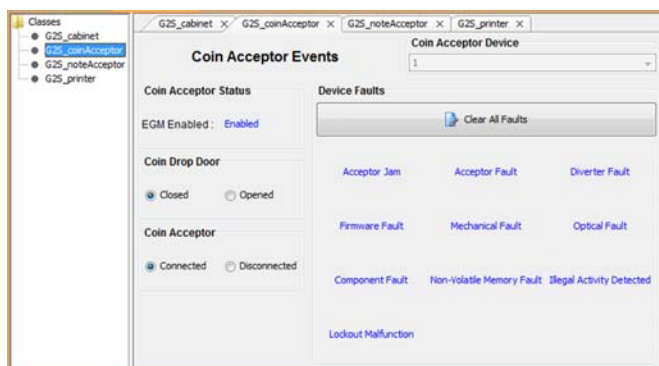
Classes
G2S_cabinet
G2S_coinAcceptor
G2S_noteAcceptor
G2S_printer

G2S_cabinet ×
G2S_coinAcceptor ×
G2S_noteAcceptor ×
G2S_printer ×

Coin Acceptor Events

Coin Acceptor Device
1

Coin Acceptor Status
EGM Enabled : Enabled

Coin Drop Door
Closed
Opened

Coin Acceptor
Connected
Disconnected

Device Faults
Clear All Faults

Acceptor Jam
Acceptor Fault
Diverter Fault
Firmware Fault
Mechanical Fault
Optical Fault
Component Fault
Non-Volatile Memory Fault
Illegal Activity Detected
Lockout Malfunction